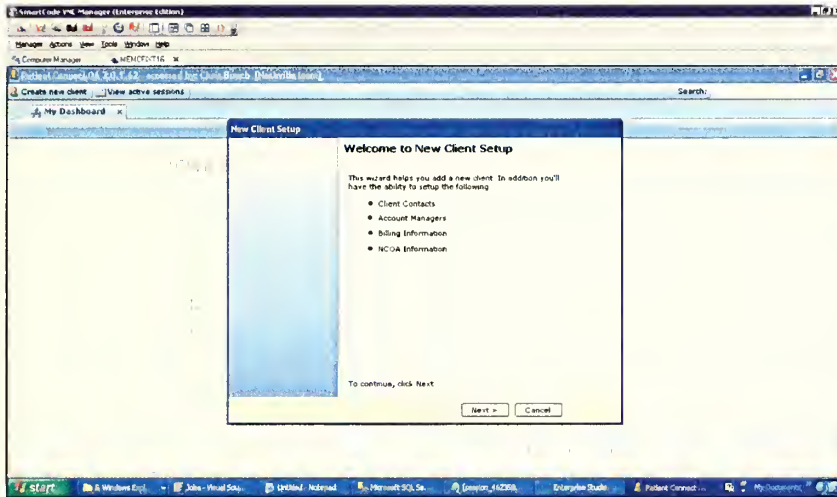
SmartCode VNC Manager (Enterprise Edition)

Manager Actions View Tools Window Help

Computer Manager

NEMCENT16

Patient Connect QA 2.0.7.62 - accessed by Chris Bosch [Nashville team]

Create new client

View active sessions

Search:

My Dashboard

New Client Setup

Welcome to New Client Setup

This wizard helps you add a new client. In addition you'll have the ability to setup the following

• Client Contacts
• Account Managers
• Billing Information
• NCOA Information

To continue, click Next

Next >

Cancel

start

6 Windows Expl...

Jobs - Visual Stu...

Untitled - Notepad

Microsoft SQL Se...

[session_462358...

Enterprise Studio

Patient Connect ...

My Documents